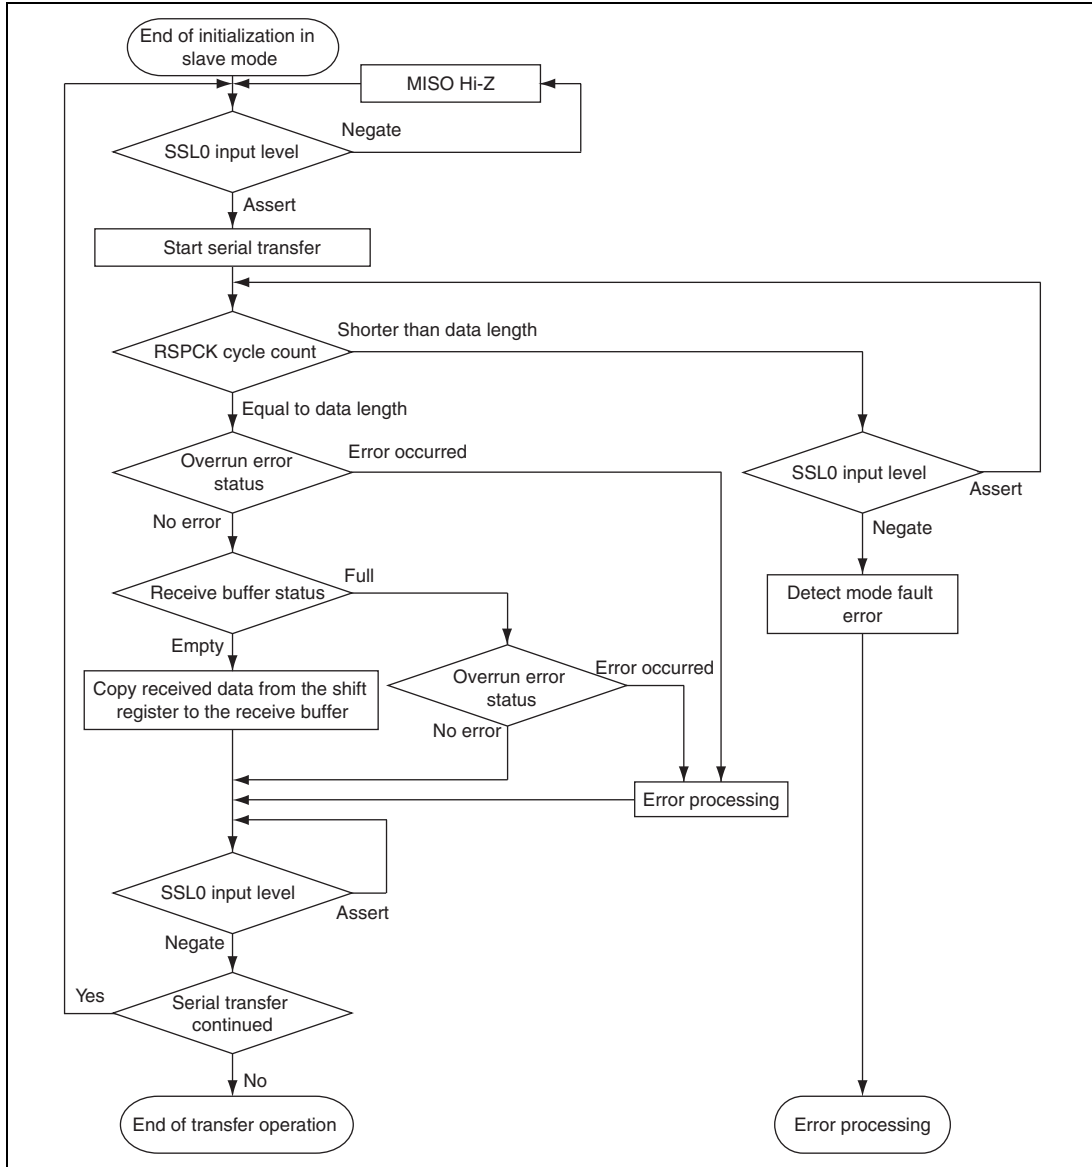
End of initialization in slave mode

MISO Hi-Z

SSL0 input level

Negate

Assert

Start serial transfer

RSPCK cycle count

Shorter than data length

Equal to data length

Overrun error status

Error occurred

SSL0 input level

Assert

No error

Negate

Receive buffer status

Full

Detect mode fault error

Empty

Copy received data from the shift register to the receive buffer

Overrun error status

Error occurred

No error

Error processing

SSL0 input level

Assert

Negate

Yes

Serial transfer continued

No

End of transfer operation

Error processing